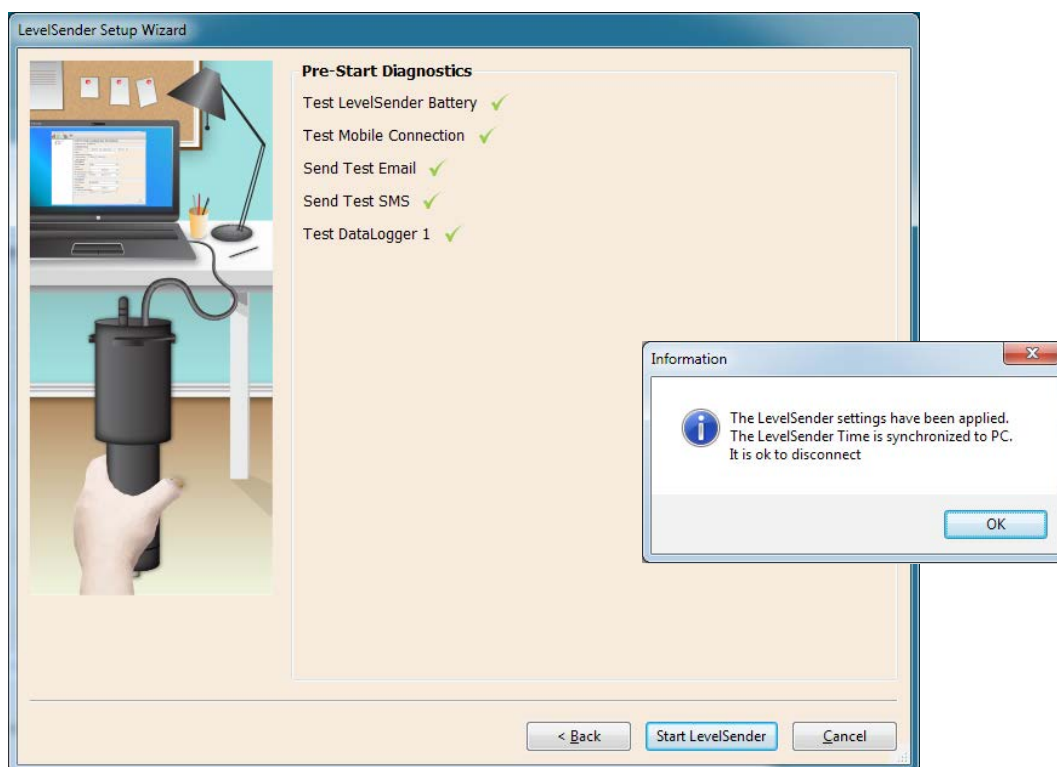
LevelSender Setup Wizard

Pre-Start Diagnostics
Test LevelSender Battery ✓
Test Mobile Connection ✓
Send Test Email ✓
Send Test SMS ✓
Test DataLogger 1 ✓

Information

The LevelSender settings have been applied.
The LevelSender Time is synchronized to PC.
It is ok to disconnect

OK

< Back
Start LevelSender
Cancel